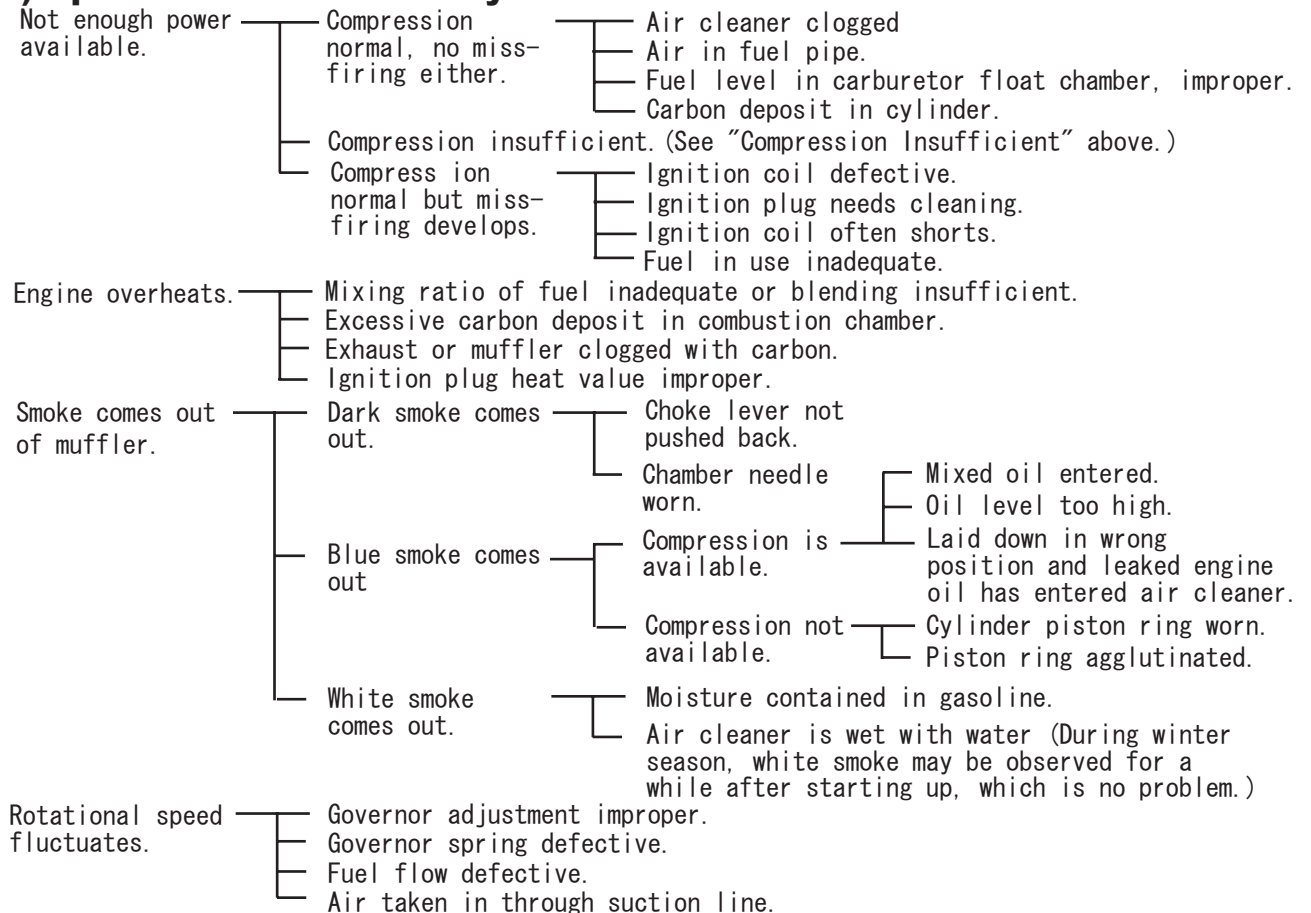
Not enough power available.

Compression normal, no miss-firing either.
Air cleaner clogged
Air in fuel pipe.
Fuel level in carburetor float chamber, improper.
Carbon deposit in cylinder.

Compression insufficient.(See "Compression Insufficient" above.)

Compress ion normal but miss-firing develops.
Ignition coil defective.
Ignition plug needs cleaning.
Ignition coil often shorts.
Fuel in use inadequate.

Engine overheats.
Mixing ratio of fuel inadequate or blending insufficient.
Excessive carbon deposit in combustion chamber.
Exhaust or muffler clogged with carbon.
Ignition plug heat value improper.

Smoke comes out of muffler.

Dark smoke comes out.
Choke lever not pushed back.
Chamber needle worn.

Blue smoke comes out
Compression is available.
Mixed oil entered.
Oil level too high.
Laid down in wrong position and leaked engine oil has entered air cleaner.
Compression not available.
Cylinder piston ring worn.
Piston ring agglutinated.

White smoke comes out.
Moisture contained in gasoline.
Air cleaner is wet with water (During winter season, white smoke may be observed for a while after starting up, which is no problem.)

Rotational speed fluctuates.
Governor adjustment improper.
Governor spring defective.
Fuel flow defective.
Air taken in through suction line.